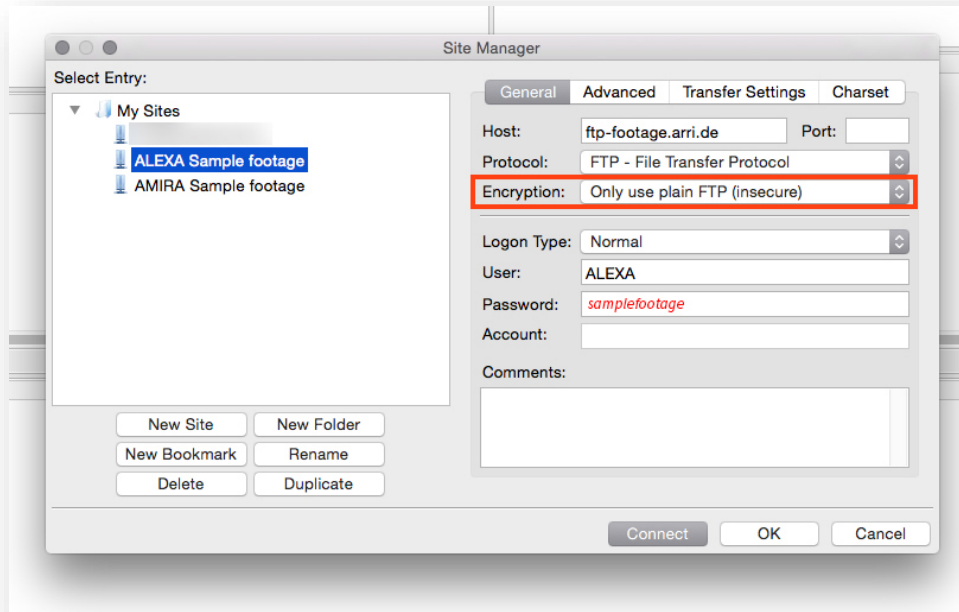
Site Manager

Select Entry:

My Sites
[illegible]
ALEXA Sample footage
AMIRA Sample footage

New Site
New Folder
New Bookmark
Rename
Delete
Duplicate

General
Advanced
Transfer Settings
Charset

Host: ftp-footage.arri.de
Port:
Protocol: FTP - File Transfer Protocol
Encryption: Only use plain FTP (insecure)

Logon Type: Normal
User: ALEXA
Password: samplefootage
Account:

Comments:

Connect
OK
Cancel